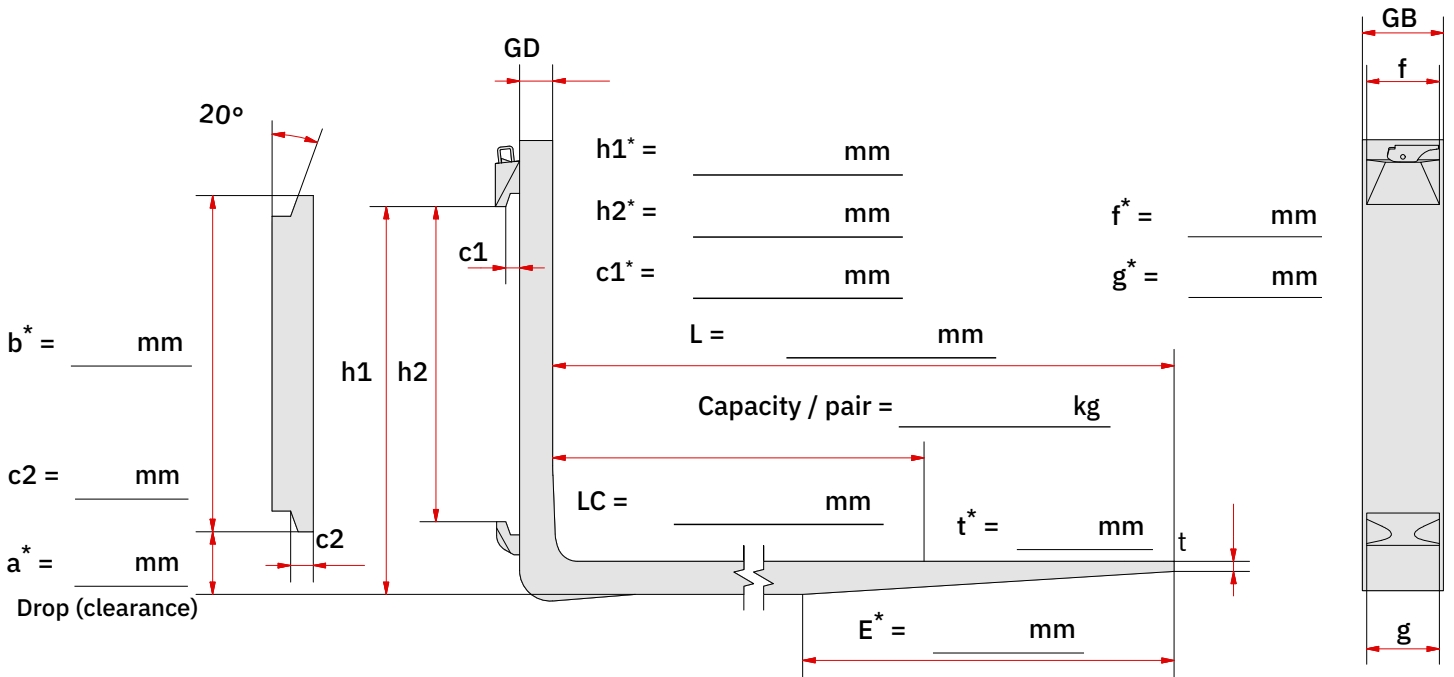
GD

GB

f

20°

$h1^* =$ mm

$h2^* =$ mm

$c1^* =$ mm

$f^* =$ mm

$g^* =$ mm

c1

L = mm

$b^* =$ mm

h1

h2

Capacity / pair = kg

c2 = mm

LC = mm

$t^* =$ mm

t

$a^* =$ mm

c2

Drop (clearance)

$E^* =$ mm

g